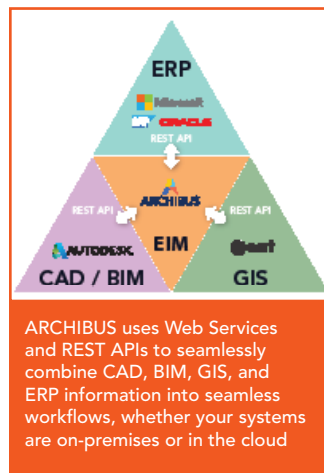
ERP

Microsoft

SAP ORACLE

REST API

ARCHIBUS

EIM

REST API

REST API

AUTODESK

esri

CAD / BIM

GIS

ARCHIBUS uses Web Services and REST APIs to seamlessly combine CAD, BIM, GIS, and ERP information into seamless workflows, whether your systems are on-premises or in the cloud